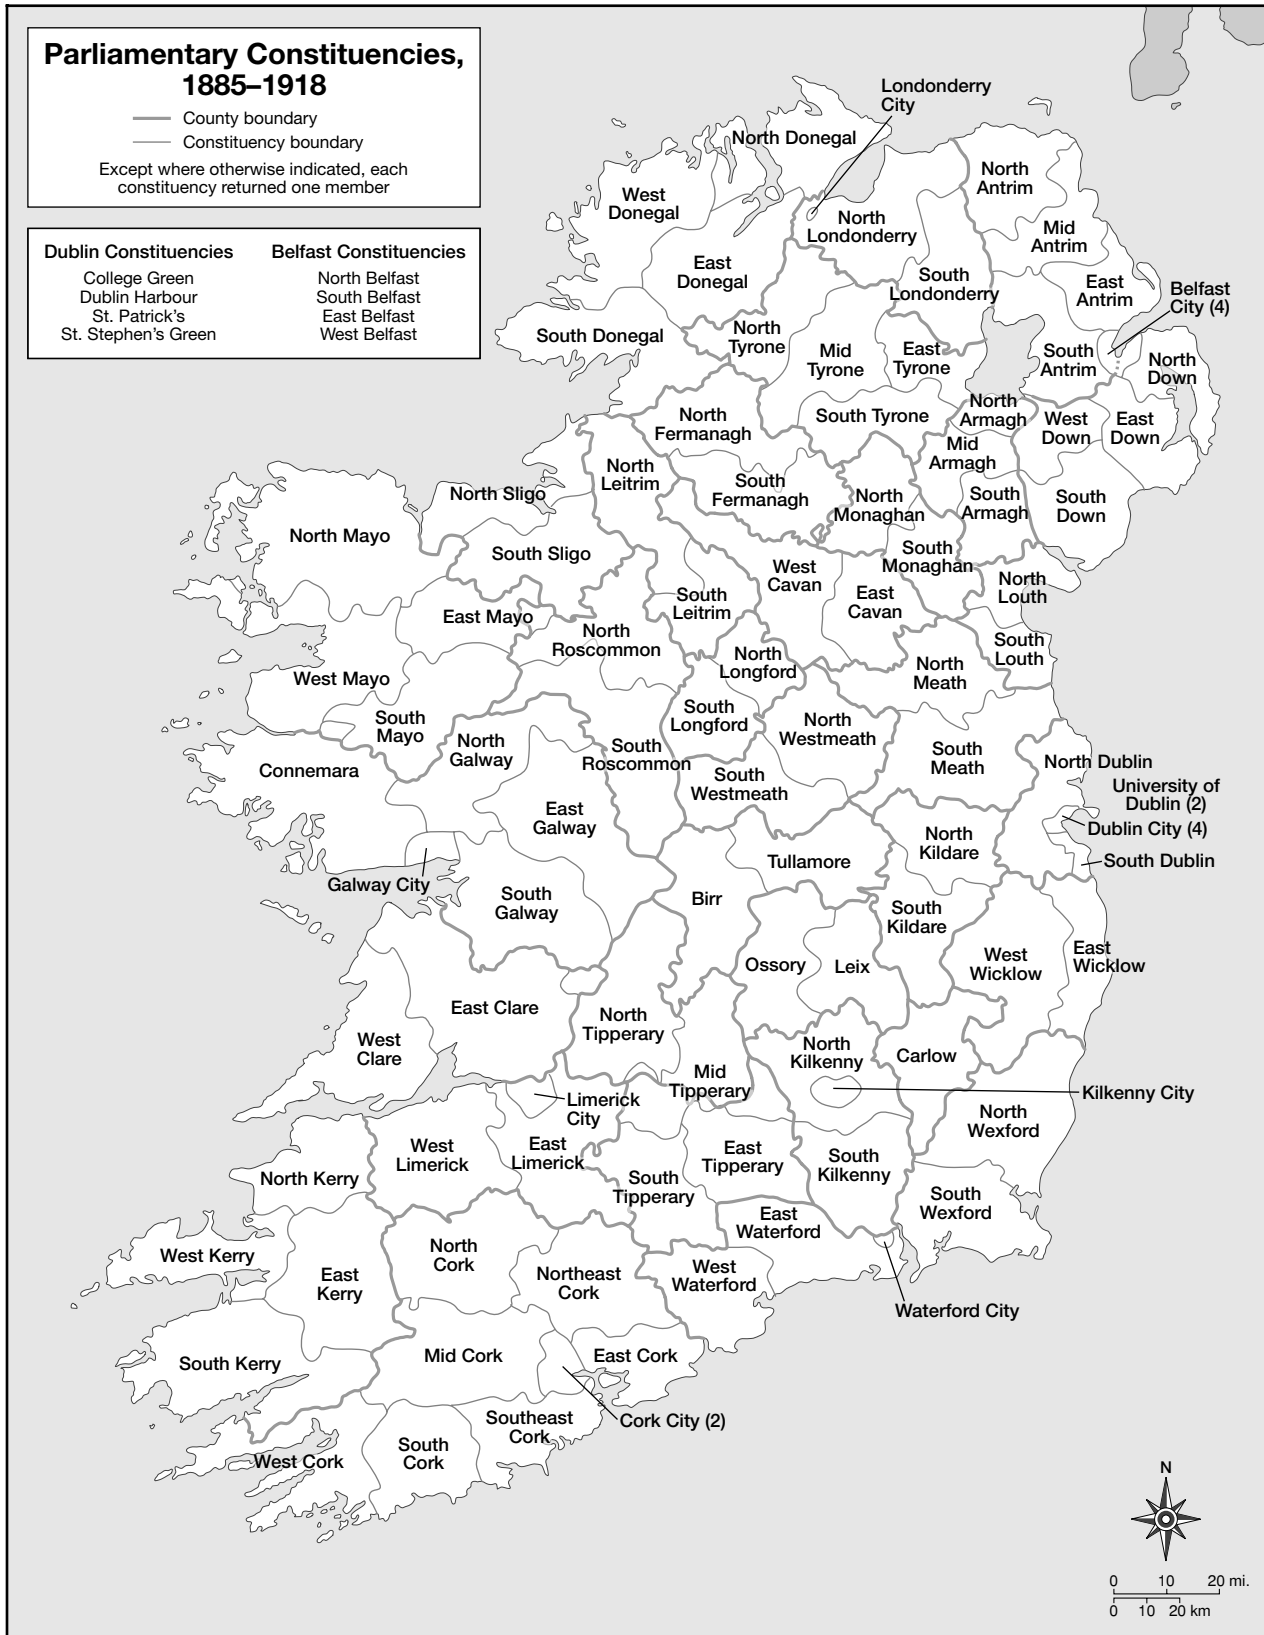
Parliamentary Constituencies, 1885–1918

County boundary
Constituency boundary

Except where otherwise indicated, each constituency returned one member

| Dublin Constituencies | Belfast Constituencies |
|---|---|
| College Green | North Belfast |
| Dublin Harbour | South Belfast |
| St. Patrick's | East Belfast |
| St. Stephen's Green | West Belfast |

Londonderry City
North Donegal
West Donegal
East Donegal
South Donegal
North Londonderry
South Londonderry
North Antrim
Mid Antrim
East Antrim
Belfast City (4)
South Antrim
North Down
North Tyrone
Mid Tyrone
East Tyrone
South Tyrone
North Armagh
Mid Armagh
South Armagh
West Down
East Down
South Down
North Fermanagh
South Fermanagh
North Leitrim
North Sligo
South Sligo
North Mayo
East Mayo
West Mayo
South Mayo
North Monaghan
South Monaghan
West Cavan
East Cavan
North Louth
South Louth
South Leitrim
North Roscommon
North Longford
South Longford
North Meath
South Meath
North Westmeath
South Westmeath
North Galway
South Roscommon
Connemara
East Galway
Galway City
South Galway
North Dublin
University of Dublin (2)
Dublin City (4)
South Dublin
Tullamore
North Kildare
South Kildare
Birr
Ossory
Leix
West Wicklow
East Wicklow
East Clare
West Clare
North Tipperary
Mid Tipperary
North Kilkenny
Carlow
Kilkenny City
Limerick City
West Limerick
East Limerick
East Tipperary
South Tipperary
South Kilkenny
North Wexford
South Wexford
North Kerry
West Kerry
East Kerry
South Kerry
North Cork
Northeast Cork
East Waterford
West Waterford
Waterford City
Mid Cork
East Cork
Cork City (2)
Southeast Cork
South Cork
West Cork

N

0 10 20 mi.
0 10 20 km